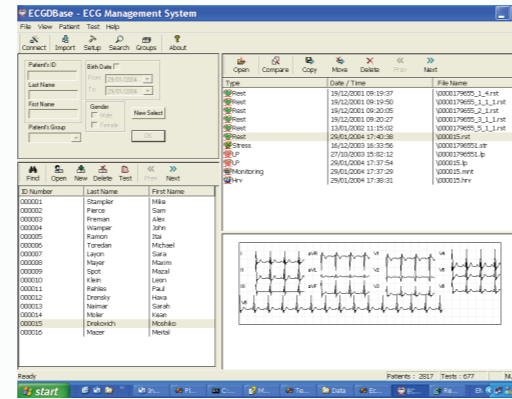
ECGDBase - ECG Management System

File View Patient Test Help

Connect Import Setup Search Groups About

Patient's ID
Birth Date
From 29/01/2004
To 29/01/2004
Last Name
First Name
Gender
Male
Female
New Select
Patient's Group
OK

Find Open New Delete Test Prev Next

| ID Number | Last Name | First Name |
|---|---|---|
| 000001 | Stampler | Mike |
| 000002 | Pierce | Sam |
| 000003 | Freman | Alex |
| 000004 | Wamper | John |
| 000005 | Ramon | Itai |
| 000006 | Toredan | Michael |
| 000007 | Layon | Sara |
| 000008 | Mayer | Maxim |
| 000009 | Spot | Mazal |
| 000010 | Klein | Leon |
| 000011 | Pahliss | Paul |
| 000012 | Drensky | Hava |
| 000013 | Neimar | Sarah |
| 000014 | Moller | Kean |
| 000015 | Drakovich | Moshiko |
| 000016 | Mazer | Meital |

Open Compare Copy Move Delete Prev Next

| Type | Date / Time | File Name |
|---|---|---|
| Rest | 19/12/2001 09:19:37 | \0000179655_1_4.rst |
| Rest | 19/12/2001 09:19:50 | \0000179655_1_1_1.rst |
| Rest | 19/12/2001 09:20:05 | \0000179655_2_1.rst |
| Rest | 19/12/2001 09:20:27 | \0000179655_3_1_1.rst |
| Rest | 13/01/2002 11:15:02 | \0000179655_5_1_1.rst |
| Rest | 29/01/2004 17:40:38 | \000015.rst |
| Stress | 16/12/2003 16:33:56 | \0000179655I.str |
| LP | 27/10/2003 15:02:12 | \0000179655I.lp |
| LP | 29/01/2004 17:37:54 | \000015.lp |
| Monitoring | 29/01/2004 17:37:29 | \000015.mnt |
| Hrv | 29/01/2004 17:38:31 | \000015.hrv |

I aVR V1 V4
II aVL V2 V5
III aVF V3 V6

Ready
Patients : 2817 Tests : 677

start